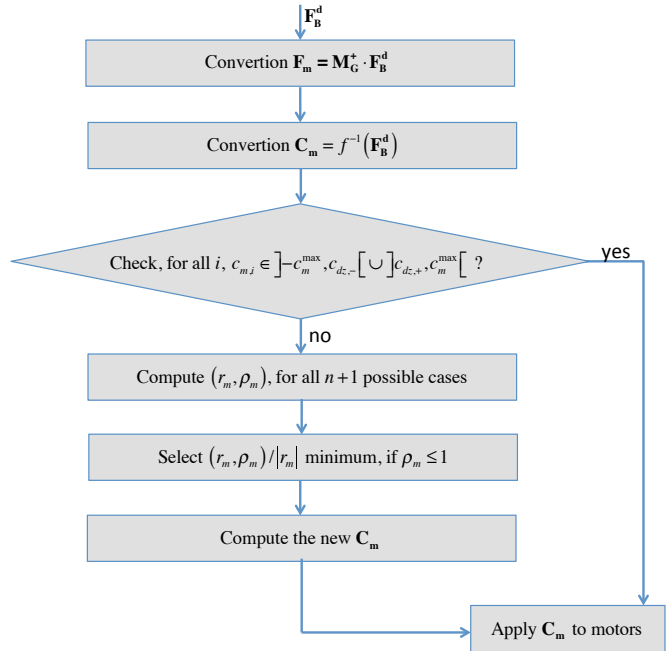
$\mathbf{F_B^d}$

Convertion $\mathbf{F_m} = \mathbf{M_G^+} \cdot \mathbf{F_B^d}$

Convertion $\mathbf{C_m} = f^{-1}\left(\mathbf{F_B^d}\right)$

Check, for all $i$, $c_{m,i} \in \left]-c_m^{\max}, c_{dz,-}\right[ \cup \left]c_{dz,+}, c_m^{\max}\right[$ ?

yes

no

Compute $\left(r_m, \rho_m\right)$, for all $n+1$ possible cases

Select $\left(r_m, \rho_m\right) / \left|r_m\right|$ minimum, if $\rho_m \leq 1$

Compute the new $\mathbf{C_m}$

Apply $\mathbf{C_m}$ to motors